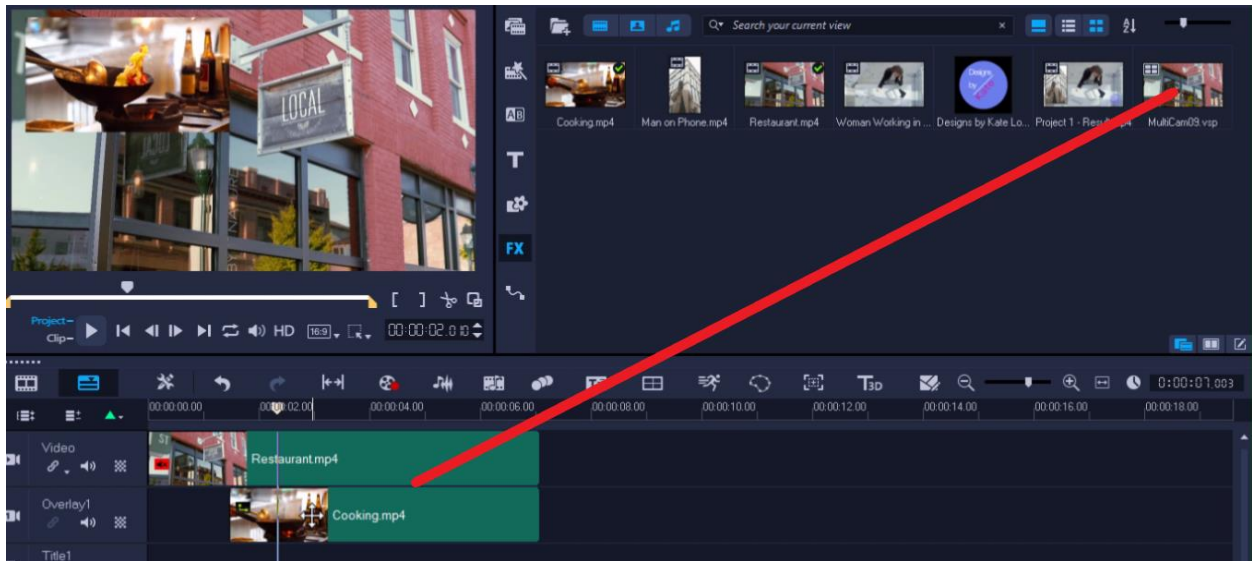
LOCAL

Project–
Clip–

HD 16:9

00:00:02:010

Search your current view

Cooking.mp4
Man on Phone.mp4
Restaurant.mp4
Woman Working in ...
Designs by Kate Lo...
Project 1 - Res...mp4
MultiCam09.vsp

FX

0:00:07.003

00:00:00.00
00:00:02.00
00:00:04.00
00:00:06.00
00:00:08.00
00:00:10.00
00:00:12.00
00:00:14.00
00:00:16.00
00:00:18.00

Video
Restaurant.mp4

Overlay1
Cooking.mp4

Title1